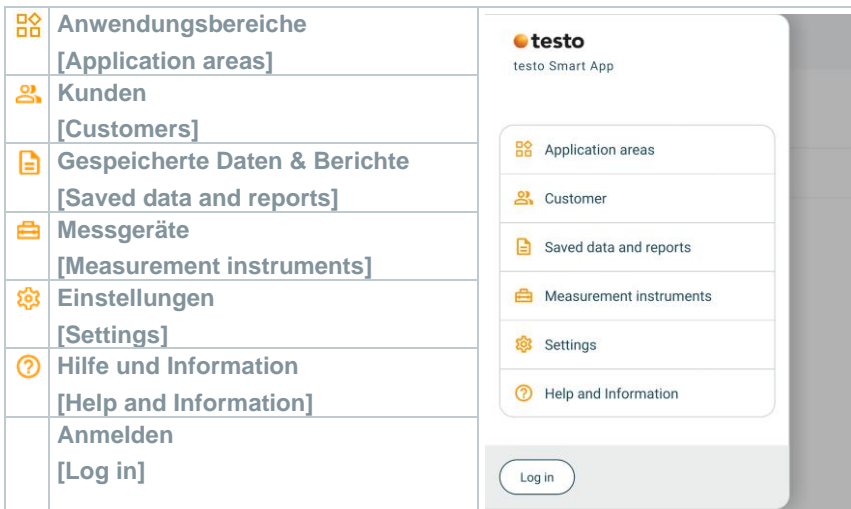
| | |
|---|---|
| | Anwendungsbereiche [Application areas] |
| | Kunden [Customers] |
| | Gespeicherte Daten & Berichte [Saved data and reports] |
| | Messgeräte [Measurement instruments] |
| | Einstellungen [Settings] |
| | Hilfe und Information [Help and Information] |
| | Anmelden [Log in] |

testo
testo Smart App

Application areas
Customer
Saved data and reports
Measurement instruments
Settings
Help and Information

Log in